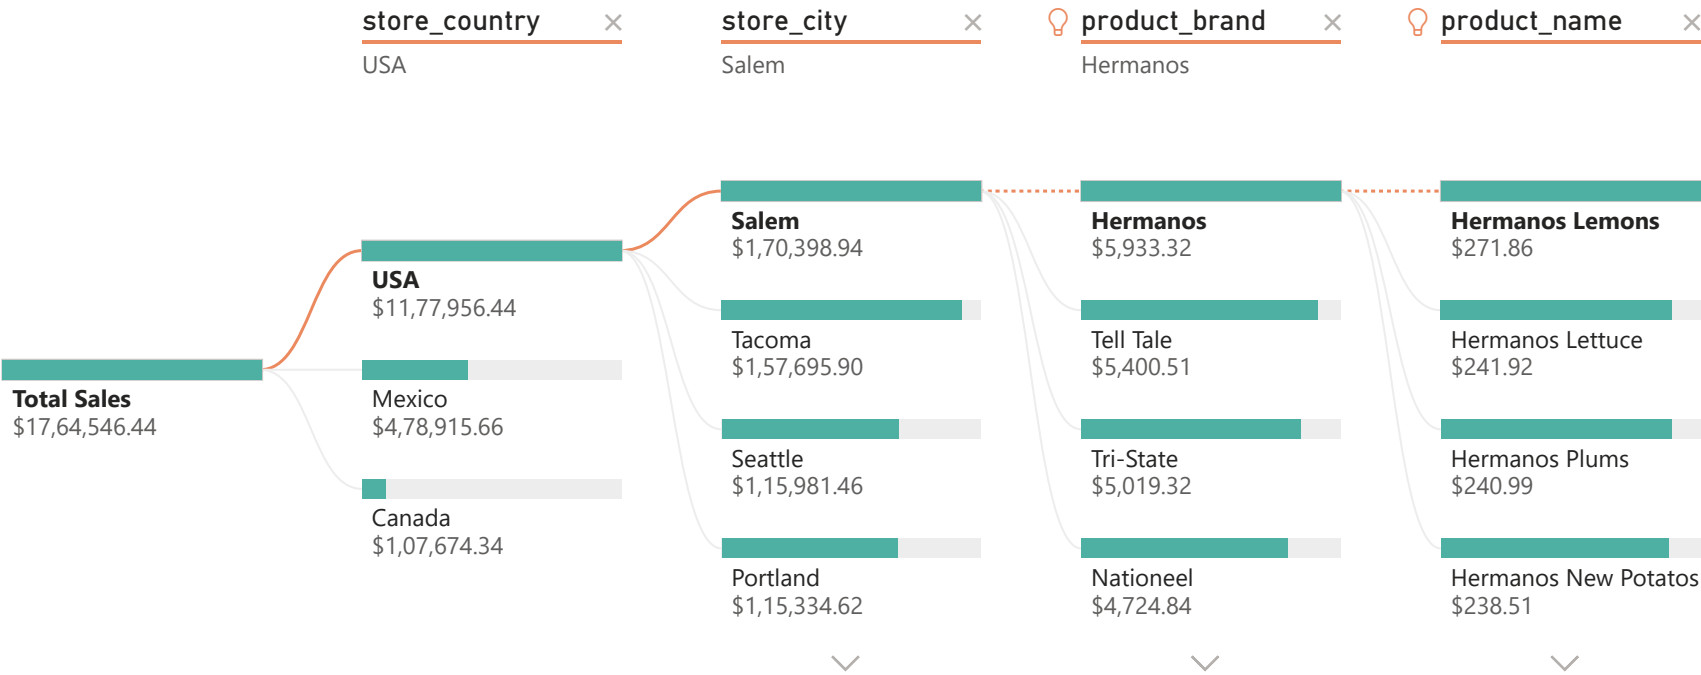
store_country ×
USA

store_city ×
Salem

product_brand ×
Hermanos

product_name ×

Total Sales
$17,64,546.44

USA
$11,77,956.44

Mexico
$4,78,915.66

Canada
$1,07,674.34

Salem
$1,70,398.94

Tacoma
$1,57,695.90

Seattle
$1,15,981.46

Portland
$1,15,334.62

Hermanos
$5,933.32

Tell Tale
$5,400.51

Tri-State
$5,019.32

Nationeel
$4,724.84

Hermanos Lemons
$271.86

Hermanos Lettuce
$241.92

Hermanos Plums
$240.99

Hermanos New Potatos
$238.51